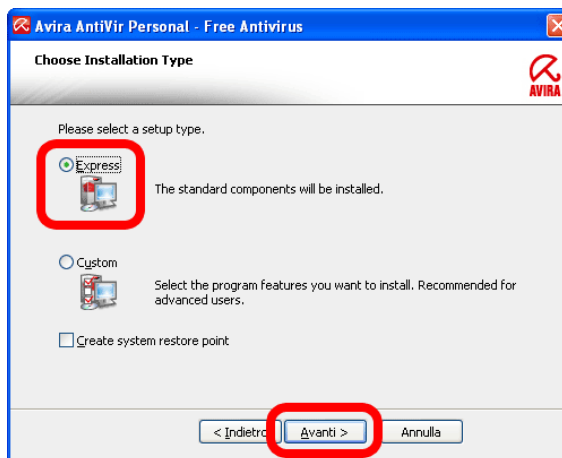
Avira AntiVir Personal - Free Antivirus

Choose Installation Type

AVIRA

Please select a setup type.

Express

The standard components will be installed.

Custom

Select the program features you want to install. Recommended for advanced users.

Create system restore point

< Indietro

Avanti >

Annulla